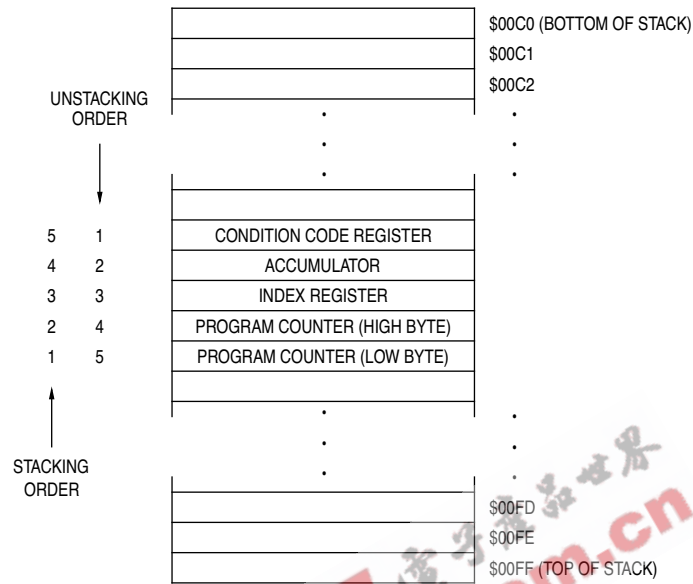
$00C0 (BOTTOM OF STACK)
$00C1
$00C2

UNSTACKING ORDER

| | | |
|---|---|---|
| 5 | 1 | CONDITION CODE REGISTER |
| 4 | 2 | ACCUMULATOR |
| 3 | 3 | INDEX REGISTER |
| 2 | 4 | PROGRAM COUNTER (HIGH BYTE) |
| 1 | 5 | PROGRAM COUNTER (LOW BYTE) |

STACKING ORDER

$00FD
$00FE
$00FF (TOP OF STACK)

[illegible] .cn